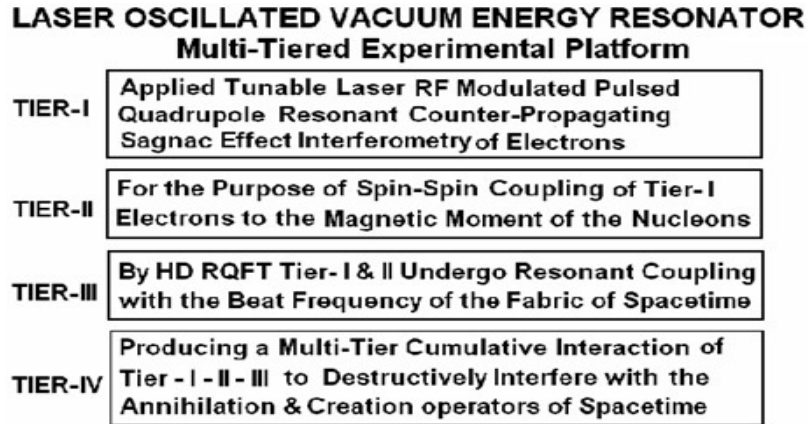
LASER OSCILLATED VACUUM ENERGY RESONATOR
Multi-Tiered Experimental Platform

TIER-I
Applied Tunable Laser RF Modulated Pulsed Quadrupole Resonant Counter-Propagating Sagnac Effect Interferometry of Electrons

TIER-II
For the Purpose of Spin-Spin Coupling of Tier-I Electrons to the Magnetic Moment of the Nucleons

TIER-III
By HD RQFT Tier-I & II Undergo Resonant Coupling with the Beat Frequency of the Fabric of Spacetime

TIER-IV
Producing a Multi-Tier Cumulative Interaction of Tier - I - II - III to Destructively Interfere with the Annihilation & Creation operators of Spacetime